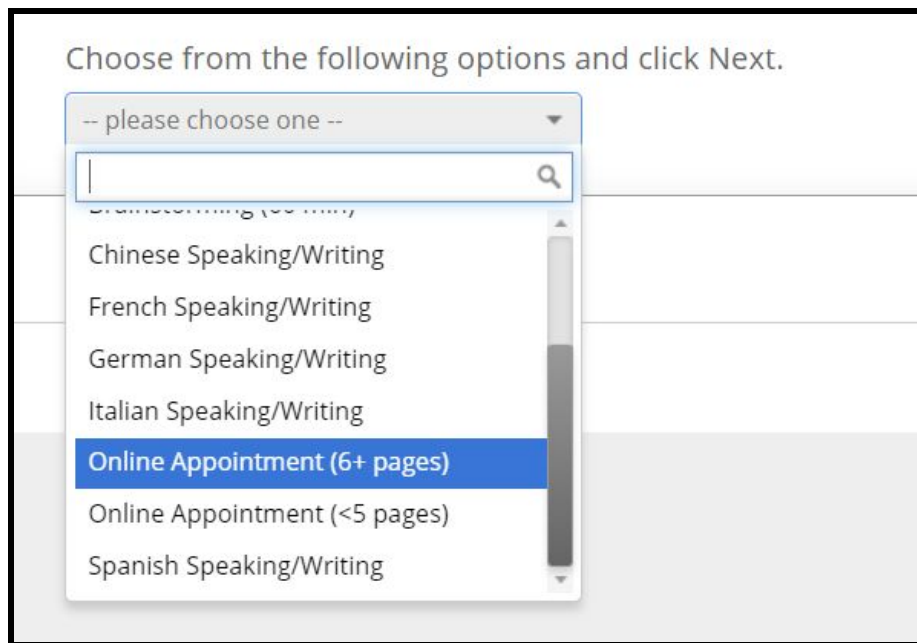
Choose from the following options and click Next.

-- please choose one --

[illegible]

Chinese Speaking/Writing

French Speaking/Writing

German Speaking/Writing

Italian Speaking/Writing

Online Appointment (6+ pages)

Online Appointment (<5 pages)

Spanish Speaking/Writing